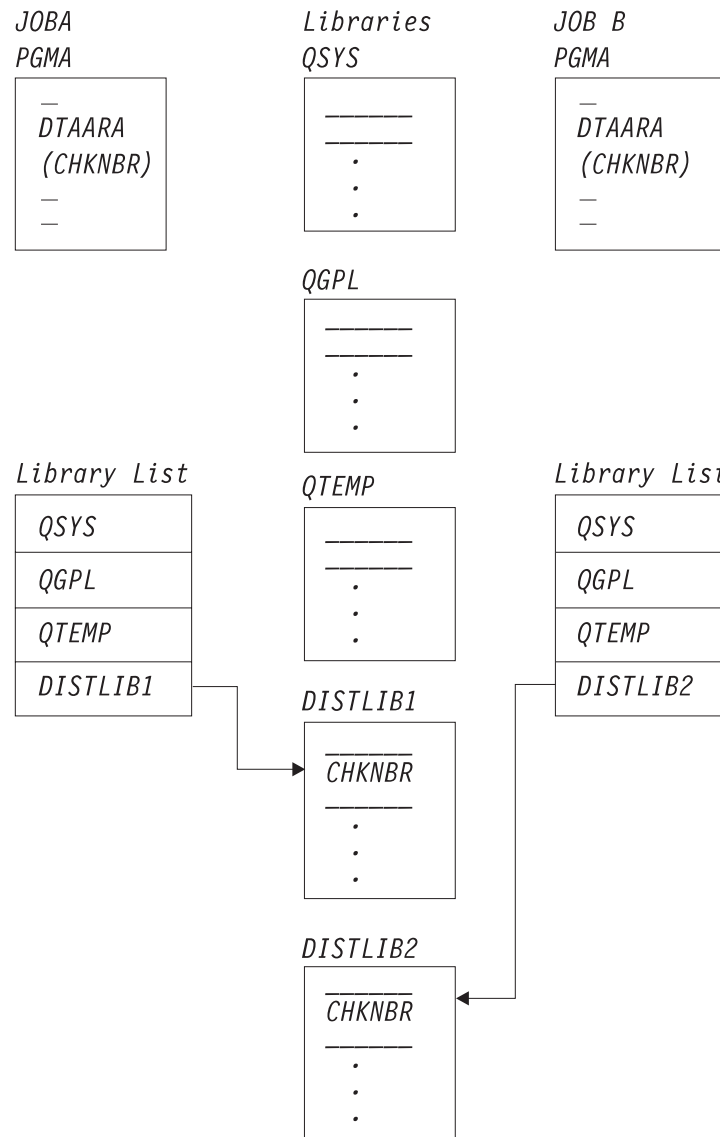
JOBA
PGMA

DTAARA
(CHKNBR)

Libraries
QSYS

JOB B
PGMA

DTAARA
(CHKNBR)

QGPL

QTEMP

DISTLIB1

CHKNBR

DISTLIB2

CHKNBR

Library List

| QSYS |
|---|
| QGPL |
| QTEMP |
| DISTLIB1 |

Library List

| QSYS |
|---|
| QGPL |
| QTEMP |
| DISTLIB2 |